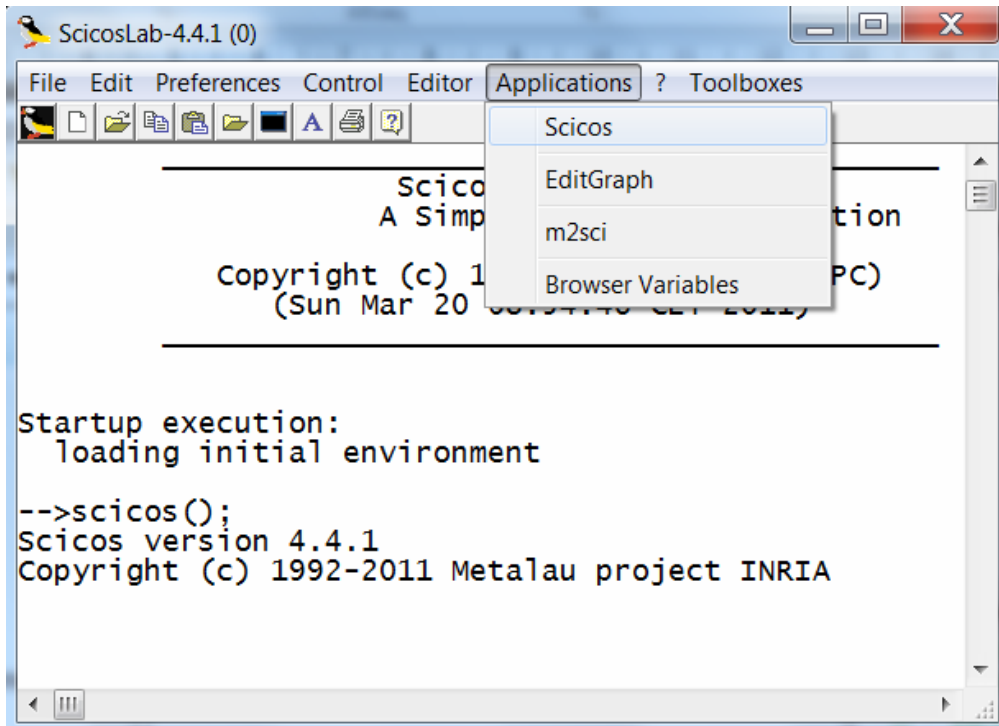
ScicosLab-4.4.1 (0)

File Edit Preferences Control Editor Applications ? Toolboxes

Scicos
EditGraph
m2sci
Browser Variables

Scico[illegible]
A Simp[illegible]tion

Copyright (c) 1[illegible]PC)
(Sun Mar 20 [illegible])

Startup execution:
loading initial environment

-->scicos();
Scicos version 4.4.1
Copyright (c) 1992-2011 Metalau project INRIA